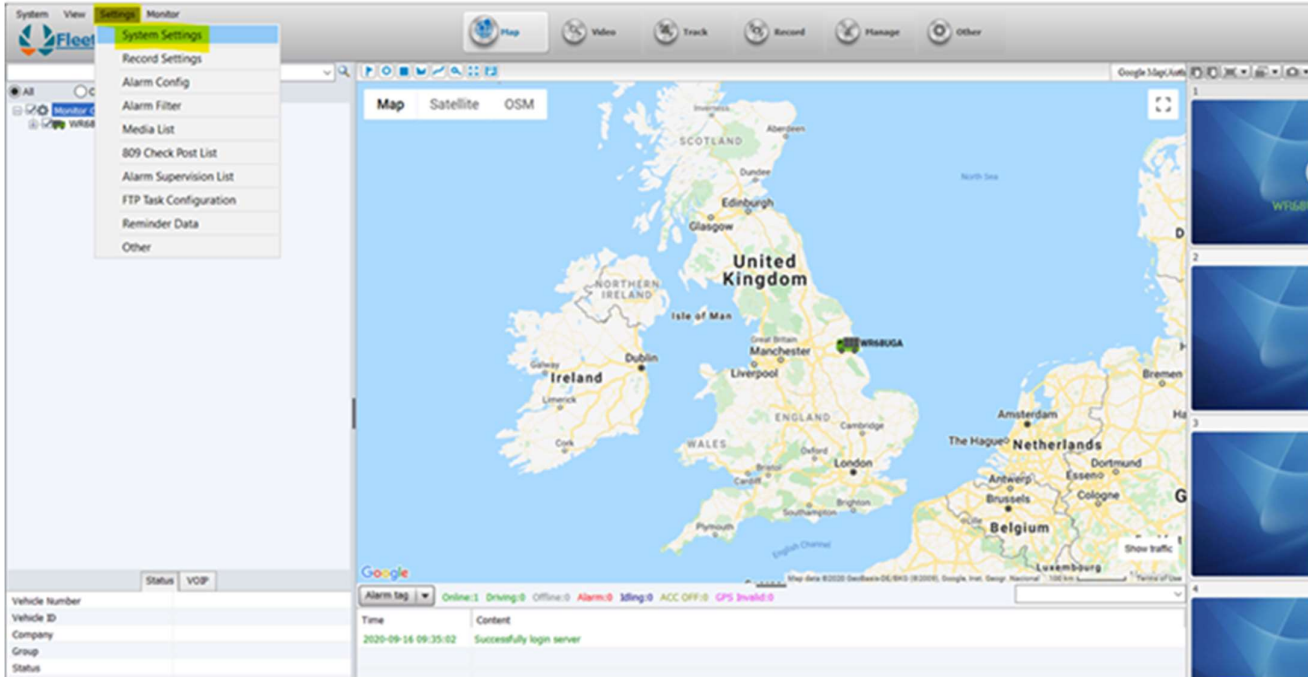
System View Settings Monitor

Fleet

System Settings
Record Settings
Alarm Config
Alarm Filter
Media List
809 Check Post List
Alarm Supervision List
FTP Task Configuration
Reminder Data
Other

Map Video Track Record Manage Other

All
Monitor C
WR68

Google Map(Auto

Map Satellite OSM

SCOTLAND
Inverness
Aberdeen
Dundee
Edinburgh
Glasgow
North Sea
United Kingdom
NORTHERN IRELAND
Isle of Man
WR68UGA
Dublin
Galway
Ireland
Great Britain
Manchester
Liverpool
Limerick
Cork
ENGLAND
WALES
Cambridge
Oxford
Bristol
Cardiff
London
Brighton
Southampton
Plymouth
English Channel
Amsterdam
The Hague
Netherlands
Dortmund
Antwerp
Essen
Brussels
Cologne
Belgium
Luxembourg
Bremen
Show traffic
Google
Map data ©2020 GeoBasis-DE/BKG (©2009), Google, Inst. Geogr. Nacional 100 km Terms of Use

1
WR6
2
3
4

Status VOIP
Vehicle Number
Vehicle ID
Company
Group
Status

Alarm tag Online:1 Driving:0 Offline:0 Alarm:0 Idling:0 ACC OFF:0 GPS Invalid:0

Time Content
2020-09-16 09:35:02 Successfully login server